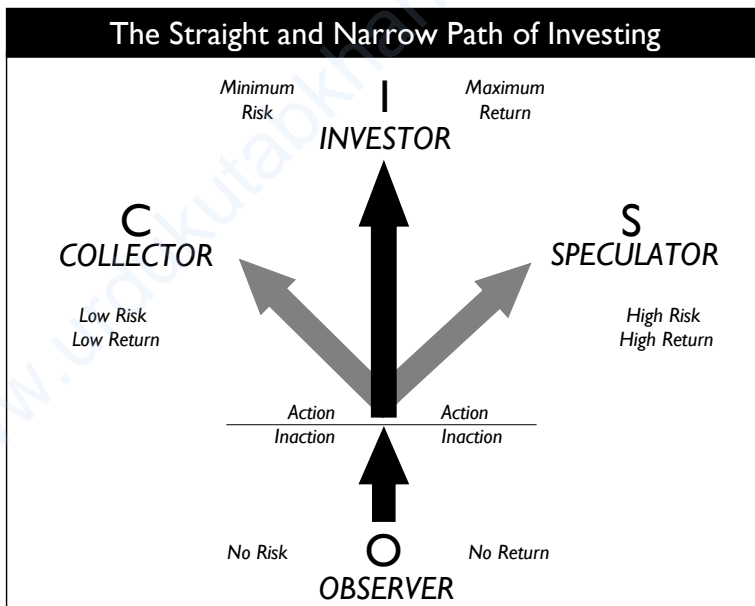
The Straight and Narrow Path of Investing

Minimum Risk

I
INVESTOR

Maximum Return

C
COLLECTOR

S
SPECULATOR

Low Risk
Low Return

High Risk
High Return

Action
Inaction

Action
Inaction

No Risk

O
OBSERVER

No Return